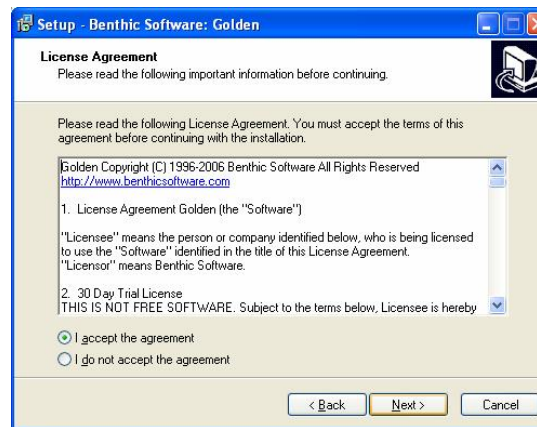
Setup - Benthic Software: Golden

License Agreement
Please read the following important information before continuing.

Please read the following License Agreement. You must accept the terms of this agreement before continuing with the installation.

Golden Copyright (C) 1996-2006 Benthic Software All Rights Reserved
http://www.benthicsoftware.com

1. License Agreement Golden (the "Software")

"Licensee" means the person or company identified below, who is being licensed to use the "Software" identified in the title of this License Agreement.
"Licensor" means Benthic Software.

2. 30 Day Trial License
THIS IS NOT FREE SOFTWARE. Subject to the terms below, Licensee is hereby

I accept the agreement
I do not accept the agreement

< Back
Next >
Cancel